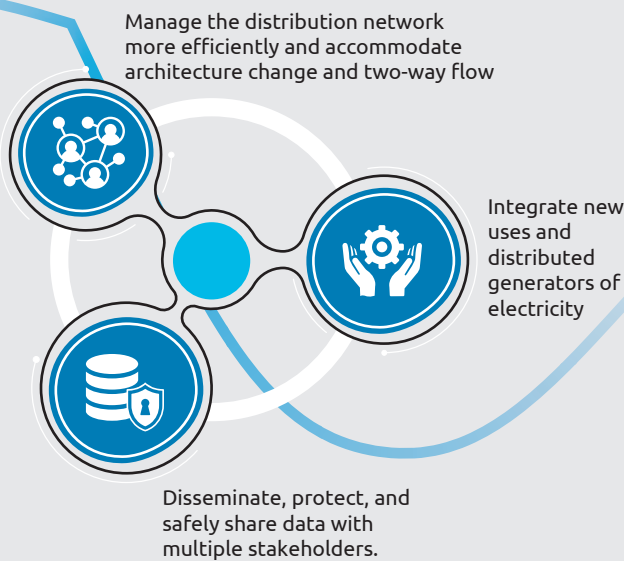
Manage the distribution network more efficiently and accommodate architecture change and two-way flow

Integrate new uses and distributed generators of electricity

Disseminate, protect, and safely share data with multiple stakeholders.